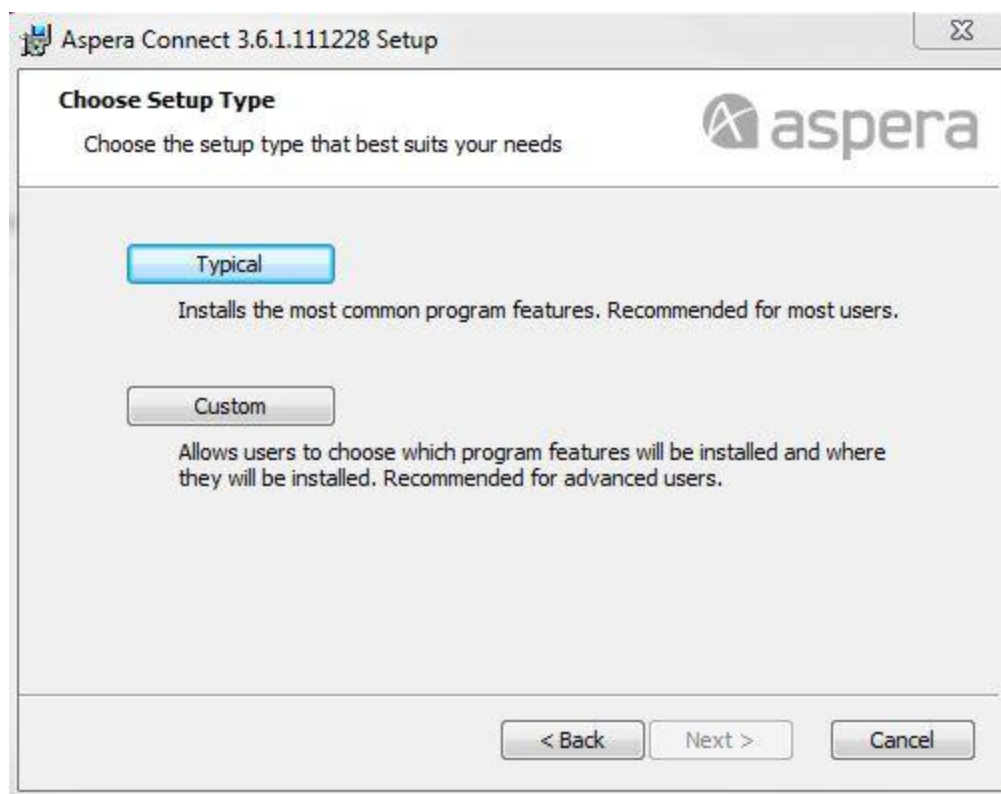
Aspera Connect 3.6.1.111228 Setup

Choose Setup Type

Choose the setup type that best suits your needs

aspera

Typical

Installs the most common program features. Recommended for most users.

Custom

Allows users to choose which program features will be installed and where they will be installed. Recommended for advanced users.

< Back

Next >

Cancel